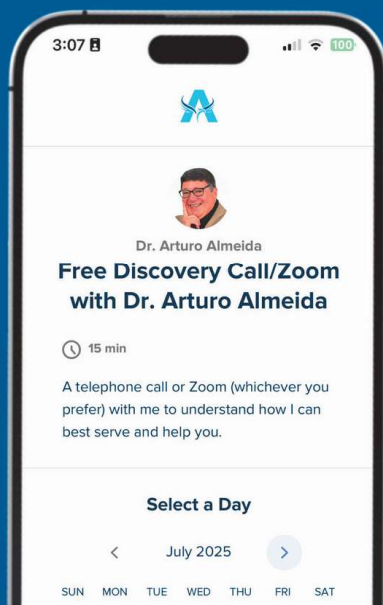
3:07

100

Dr. Arturo Almeida

Free Discovery Call/Zoom with Dr. Arturo Almeida

15 min

A telephone call or Zoom (whichever you prefer) with me to understand how I can best serve and help you.

Select a Day

<

July 2025

>

| SUN | MON | TUE | WED | THU | FRI | SAT |
|---|---|---|---|---|---|---|